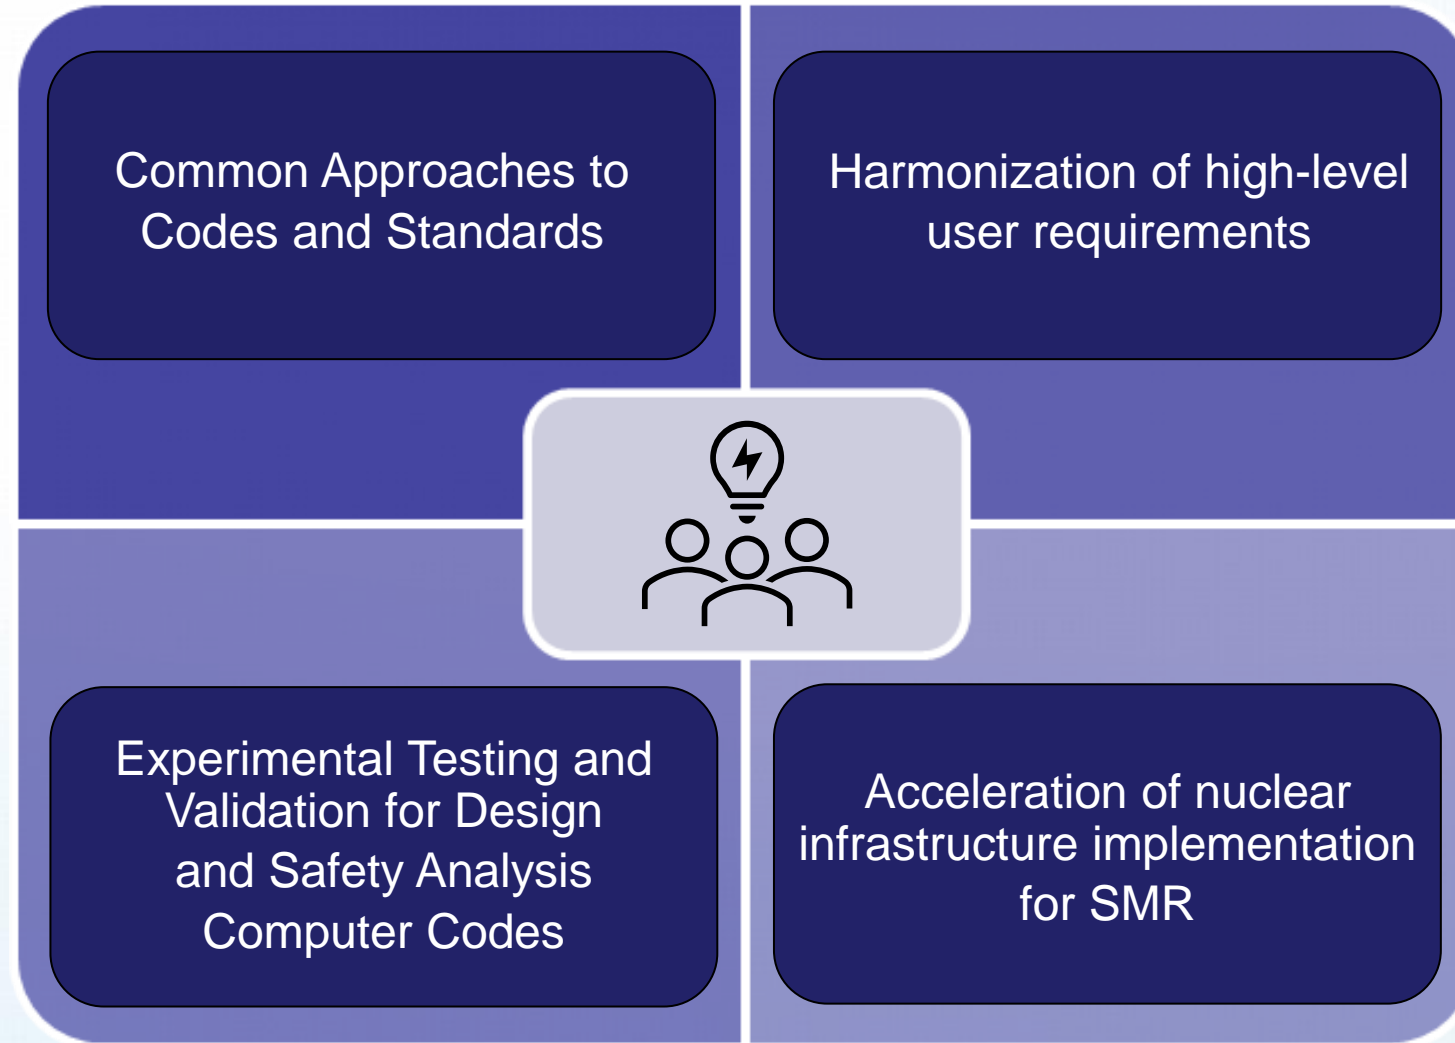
Common Approaches to Codes and Standards

Harmonization of high-level user requirements

Experimental Testing and Validation for Design and Safety Analysis Computer Codes

Acceleration of nuclear infrastructure implementation for SMR